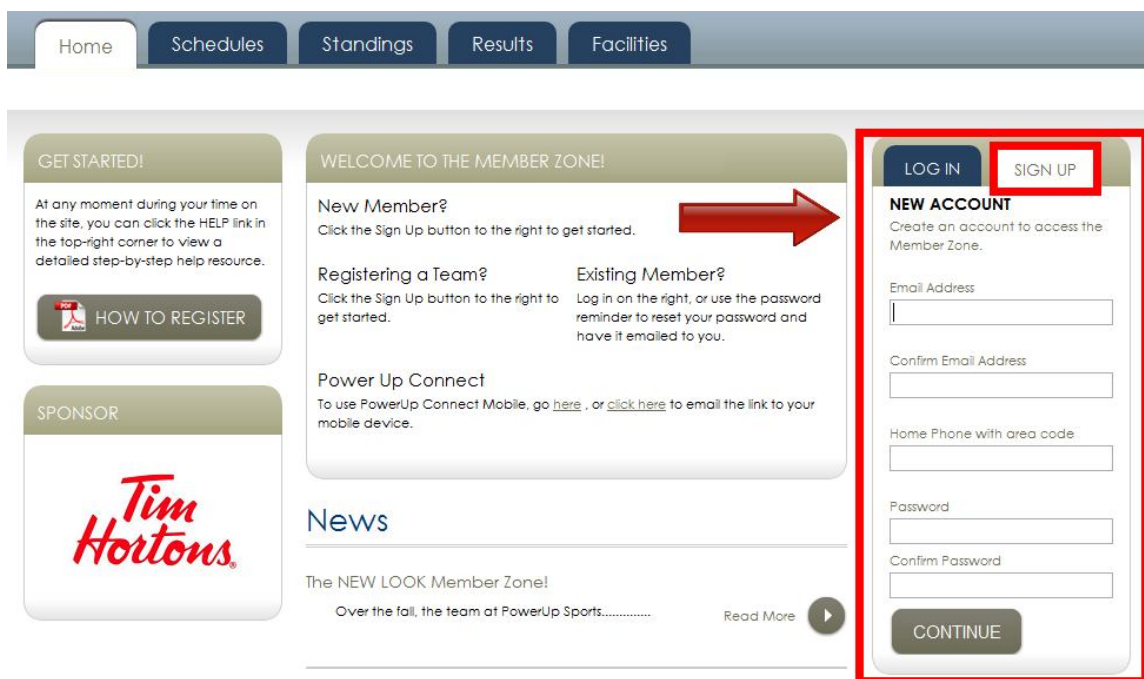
Home Schedules Standings Results Facilities

GET STARTED!

At any moment during your time on the site, you can click the HELP link in the top-right corner to view a detailed step-by-step help resource.

PDF HOW TO REGISTER

SPONSOR

Tim Hortons®

WELCOME TO THE MEMBER ZONE!

New Member?
Click the Sign Up button to the right to get started.

Registering a Team?
Click the Sign Up button to the right to get started.

Existing Member?
Log in on the right, or use the password reminder to reset your password and have it emailed to you.

Power Up Connect
To use PowerUp Connect Mobile, go here , or click here to email the link to your mobile device.

News

The NEW LOOK Member Zone!
Over the fall, the team at PowerUp Sports.............. Read More

LOG IN SIGN UP

NEW ACCOUNT
Create an account to access the Member Zone.

Email Address

Confirm Email Address

Home Phone with area code

Password

Confirm Password

CONTINUE